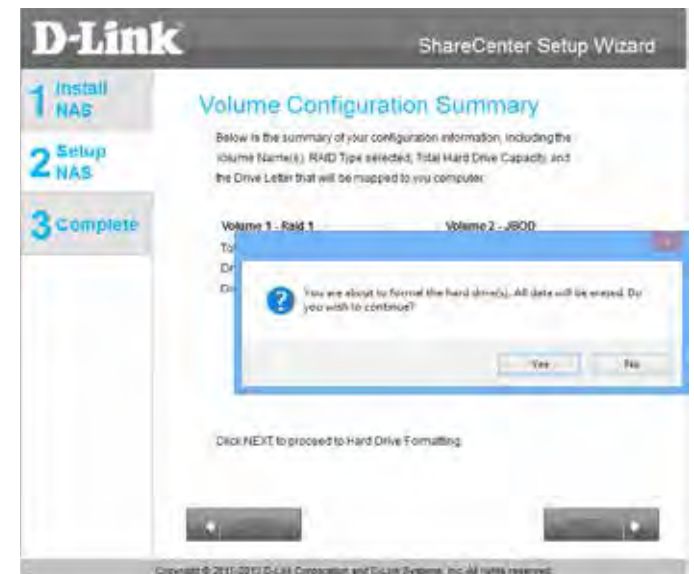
D-Link

ShareCenter Setup Wizard

1 Install NAS

2 Setup NAS

3 Complete

Volume Configuration Summary

Below is the summary of your configuration information, including the Volume Name(s), RAID Type selected, Total Hard Drive Capacity and the Drive Letter that will be mapped to you computer.

Volume 1 - Raid 1

Volume 2 - JBOD

To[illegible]

Dr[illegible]

Dr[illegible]

You are about to format the hard drive(s). All data will be erased. Do you wish to continue?

Yes

No

Click NEXT to proceed to Hard Drive Formatting.

Copyright © 2011-2012 D-Link Corporation and D-Link Systems, Inc. All rights reserved.